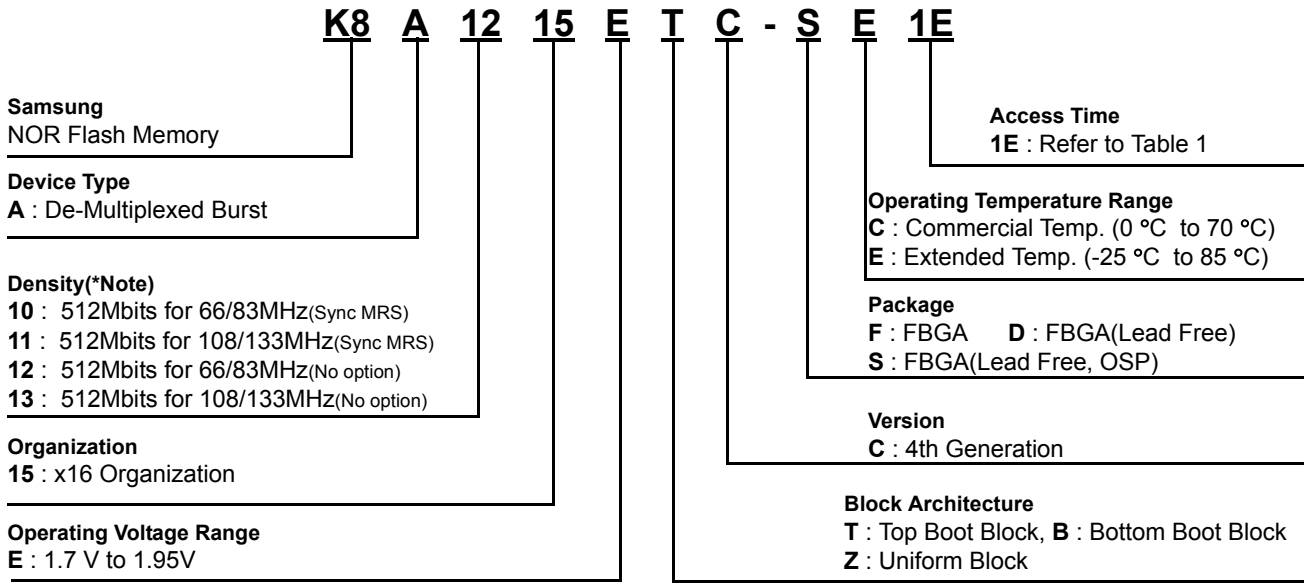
K8 A 12 15 E T C - S E 1E

Samsung
NOR Flash Memory

Device Type
A : De-Multiplexed Burst

Density(*Note)
10 : 512Mbits for 66/83MHz(Sync MRS)
11 : 512Mbits for 108/133MHz(Sync MRS)
12 : 512Mbits for 66/83MHz(No option)
13 : 512Mbits for 108/133MHz(No option)

Organization
15 : x16 Organization

Operating Voltage Range
E : 1.7 V to 1.95V

Access Time
1E : Refer to Table 1

Operating Temperature Range
C : Commercial Temp. (0 °C to 70 °C)
E : Extended Temp. (-25 °C to 85 °C)

Package
F : FBGA D : FBGA(Lead Free)
S : FBGA(Lead Free, OSP)

Version
C : 4th Generation

Block Architecture
T : Top Boot Block, B : Bottom Boot Block
Z : Uniform Block